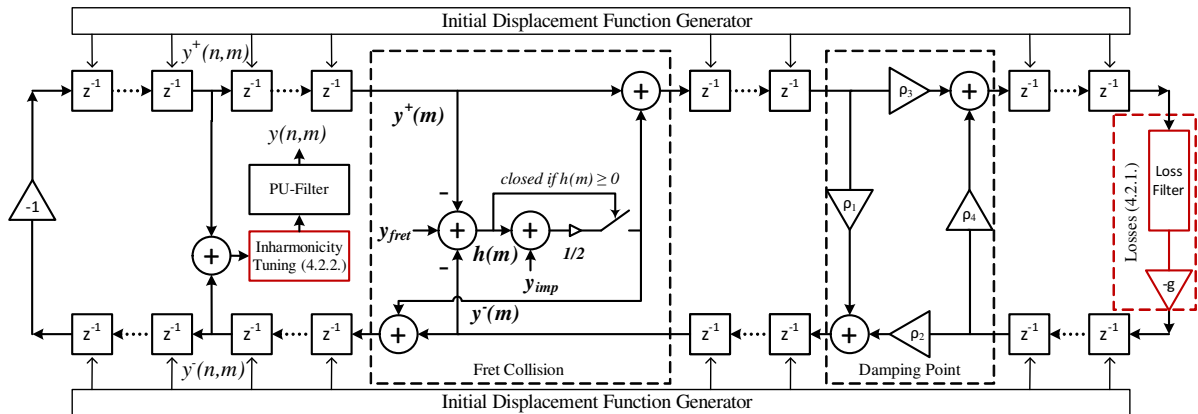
Initial Displacement Function Generator

$z^{-1}$ $z^{-1}$ $y^{+}(n,m)$ $z^{-1}$ $z^{-1}$ + $z^{-1}$ $z^{-1}$ $\rho_3$ + $z^{-1}$ $z^{-1}$

$y^{+}(m)$

$y(n,m)$

PU-Filter

closed if $h(m) \geq 0$

-1

$y_{fret}$ + + 1/2

$h(m)$

$\rho_1$ $\rho_4$

Loss Filter

Losses (4.2.1.)

+ Inharmonicity Tuning (4.2.2.)

$y_{imp}$

-g

$y^{-}(m)$

$z^{-1}$ $z^{-1}$ $z^{-1}$ $z^{-1}$ + $z^{-1}$ $z^{-1}$ + $\rho_2$ $z^{-1}$ $z^{-1}$

$y^{-}(n,m)$

Fret Collision

Damping Point

Initial Displacement Function Generator